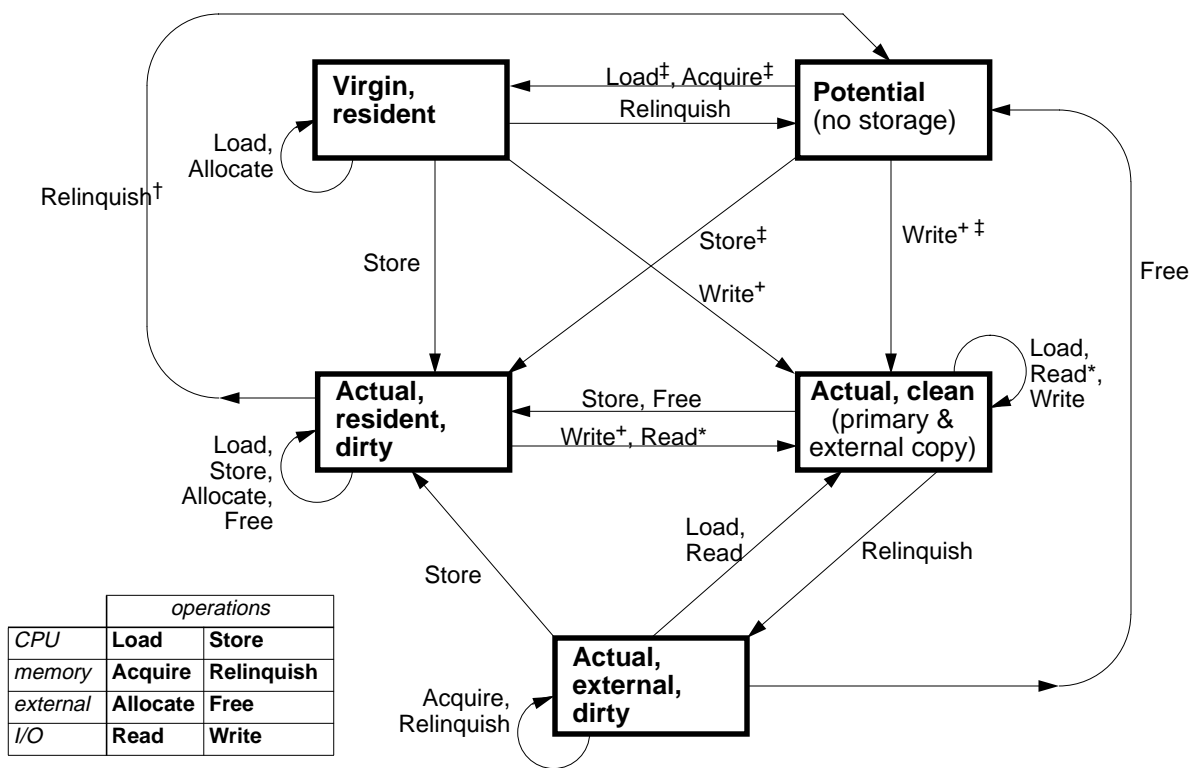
Virgin, resident

Load‡, Acquire‡

Relinquish

Potential (no storage)

Load, Allocate

Relinquish†

Store

Store‡

Write+ ‡

Free

Write+

Actual, resident, dirty

Store, Free

Write+, Read*

Actual, clean (primary & external copy)

Load, Read*, Write

Load, Store, Allocate, Free

Load, Read

Store

Relinquish

Actual, external, dirty

Acquire, Relinquish

| | *operations* | |
|---|---|---|
| *CPU* | **Load** | **Store** |
| *memory* | **Acquire** | **Relinquish** |
| *external* | **Allocate** | **Free** |
| *I/O* | **Read** | **Write** |